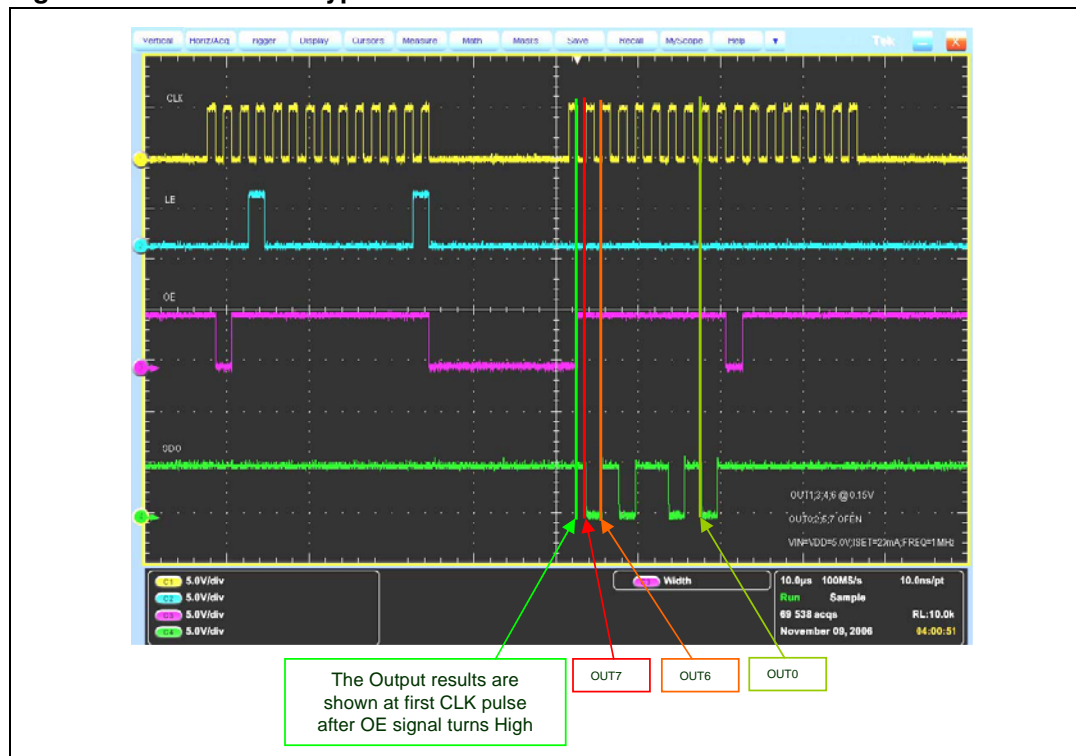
Vertical Horiz/Acq Trigger Display Cursors Measure Math Masks Save Recall MyScope Help ▼ Tek

CLK

LE

OE

SDO

OUT1,2,4,6 @0.15V

OUT0,3,5,7 OPEN

VIN=VDD=5.0V;ISET=20mA;FREQ=1MHz

C1 5.0V/div
C2 5.0V/div
C3 5.0V/div
C4 5.0V/div

C3 Width

10.0µs 100MS/s 10.0ns/pt
Run Sample
69 538 acqs RL:10.0k
November 09, 2006 04:00:51

The Output results are shown at first CLK pulse after OE signal turns High

OUT7

OUT6

OUT0